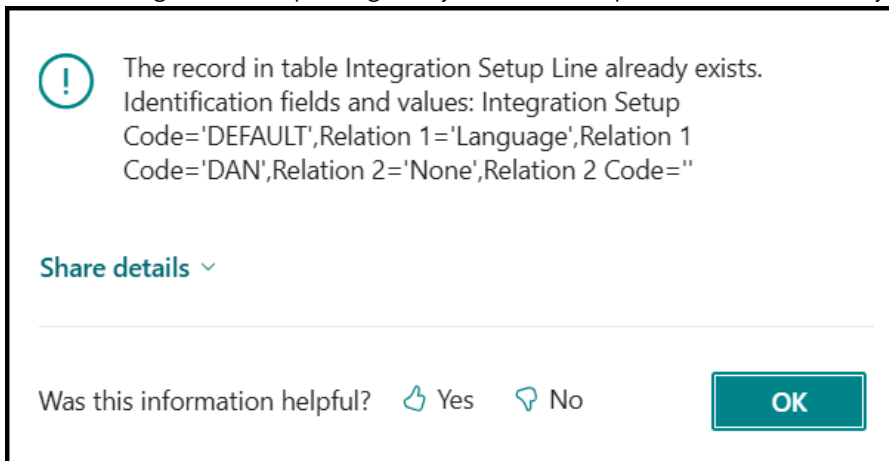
The record in table Integration Setup Line already exists. Identification fields and values: Integration Setup Code='DEFAULT',Relation 1='Language',Relation 1 Code='DAN',Relation 2='None',Relation 2 Code=''

Share details

Was this information helpful? Yes No OK